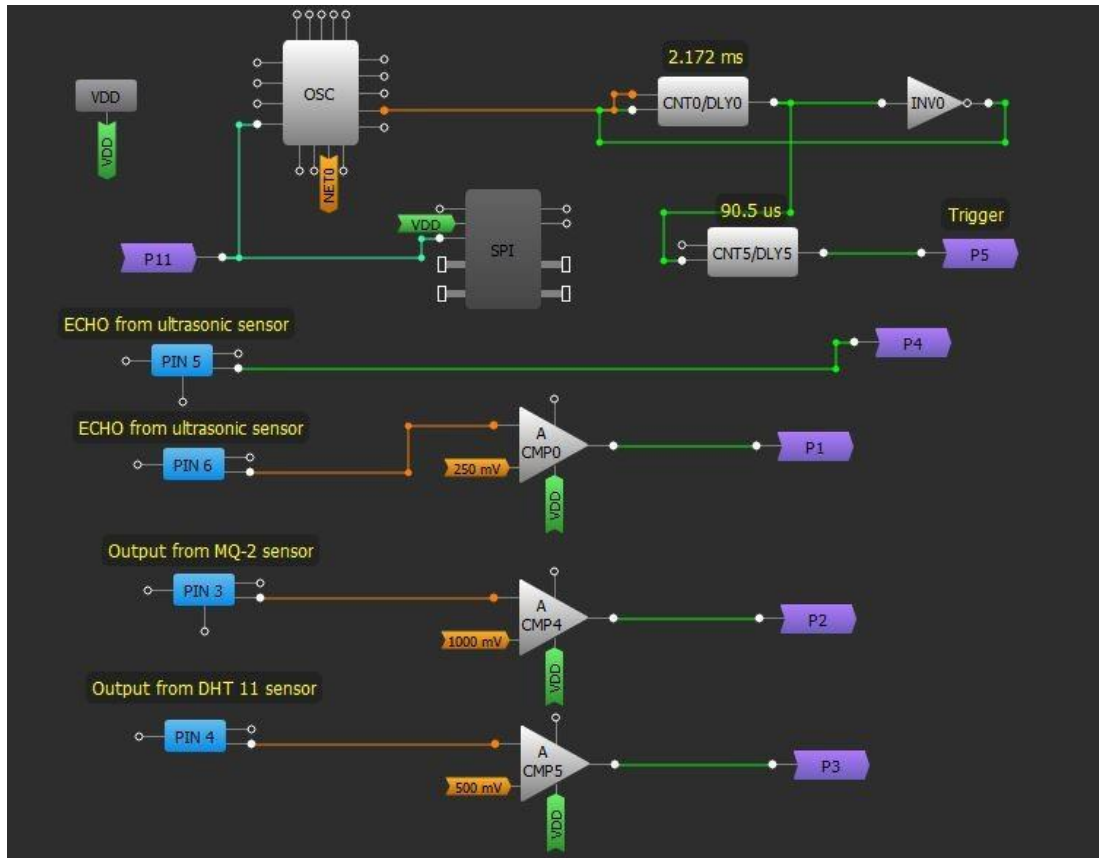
VDD
VDD
OSC
NET0
2.172 ms
CNT0/DLY0
INV0
90.5 us
CNT5/DLY5
Trigger
P5
VDD
SPI
P11
ECHO from ultrasonic sensor
PIN 5
P4
ECHO from ultrasonic sensor
PIN 6
A
CMP0
250 mV
VDD
P1
Output from MQ-2 sensor
PIN 3
A
CMP4
1000 mV
VDD
P2
Output from DHT 11 sensor
PIN 4
A
CMP5
500 mV
VDD
P3